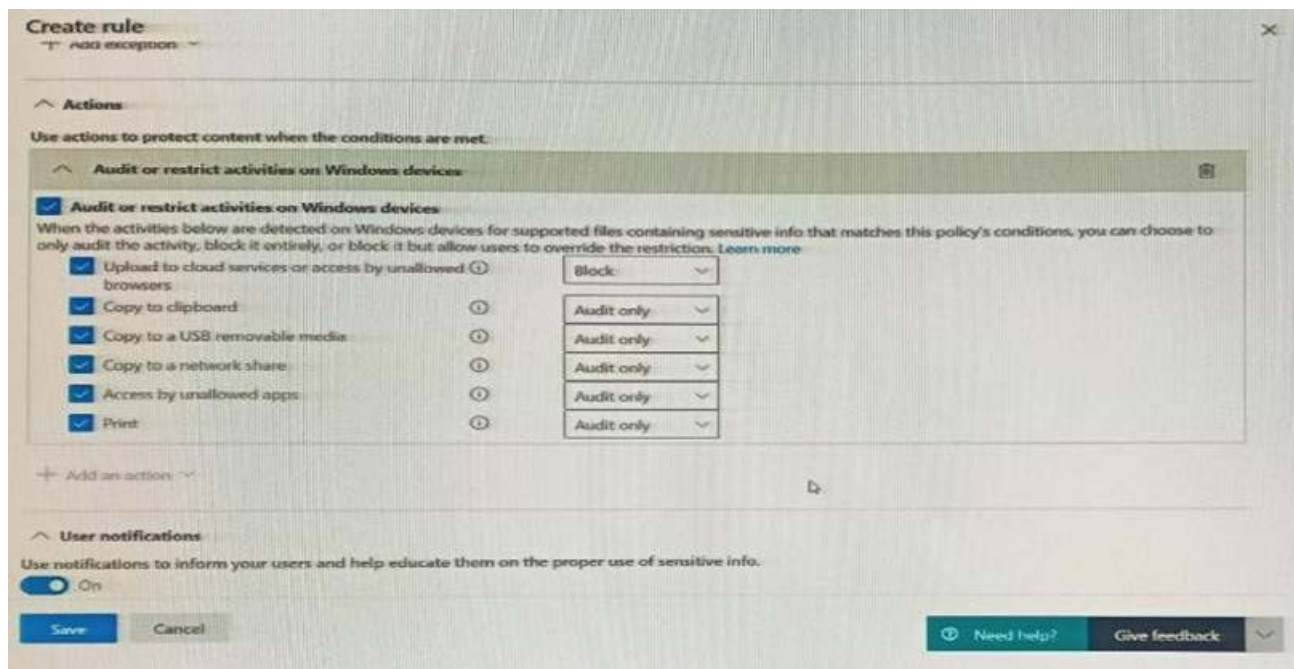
Create rule

+ Add exception

Actions

Use actions to protect content when the conditions are met.

Audit or restrict activities on Windows devices

Audit or restrict activities on Windows devices

When the activities below are detected on Windows devices for supported files containing sensitive info that matches this policy's conditions, you can choose to only audit the activity, block it entirely, or block it but allow users to override the restriction. Learn more

| Activity | Action |
|---|---|
| Upload to cloud services or access by unallowed browsers | Block |
| Copy to clipboard | Audit only |
| Copy to a USB removable media | Audit only |
| Copy to a network share | Audit only |
| Access by unallowed apps | Audit only |
| Print | Audit only |

+ Add an action

User notifications

Use notifications to inform your users and help educate them on the proper use of sensitive info.

On

Save Cancel

Need help? Give feedback